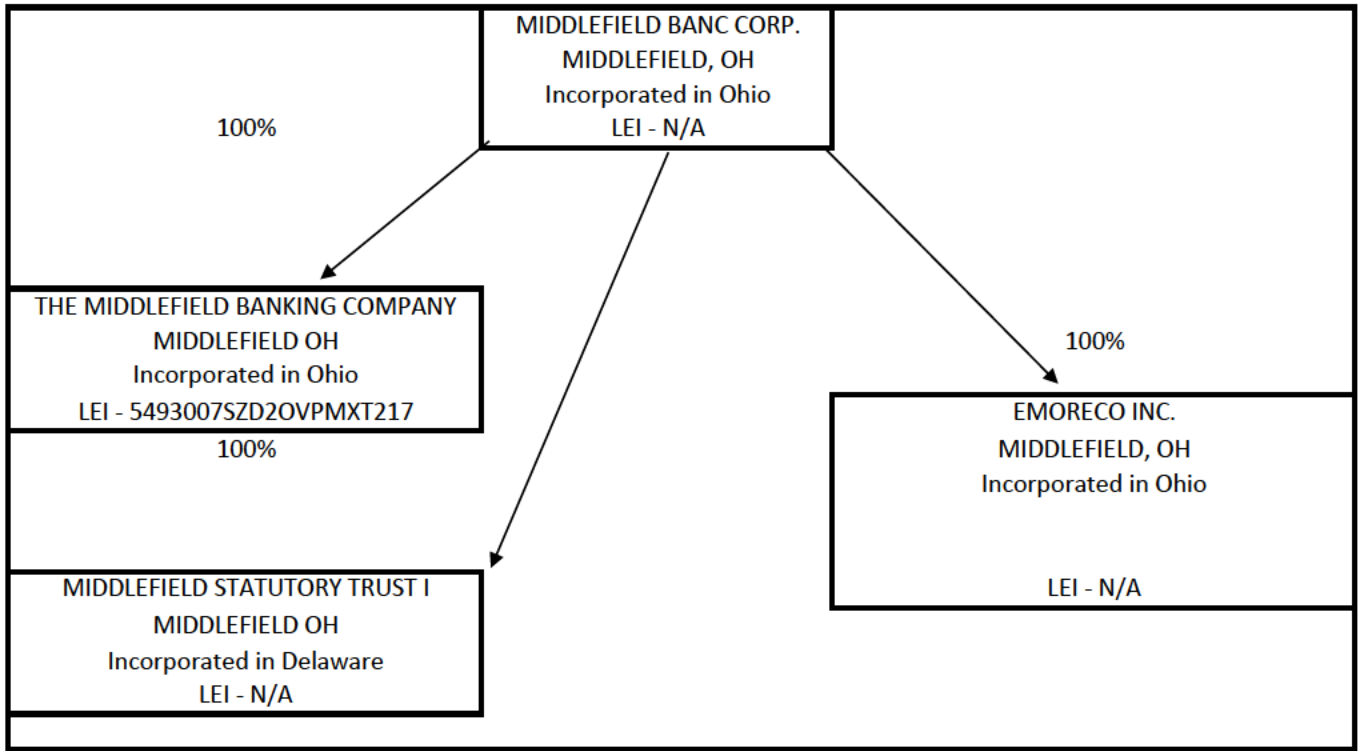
MIDDLEFIELD BANC CORP.
MIDDLEFIELD, OH
Incorporated in Ohio
LEI - N/A

100%

THE MIDDLEFIELD BANKING COMPANY
MIDDLEFIELD OH
Incorporated in Ohio
LEI - 5493007SZD2OVPMXT217

100%

100%

EMORECO INC.
MIDDLEFIELD, OH
Incorporated in Ohio

LEI - N/A

MIDDLEFIELD STATUTORY TRUST I
MIDDLEFIELD OH
Incorporated in Delaware
LEI - N/A